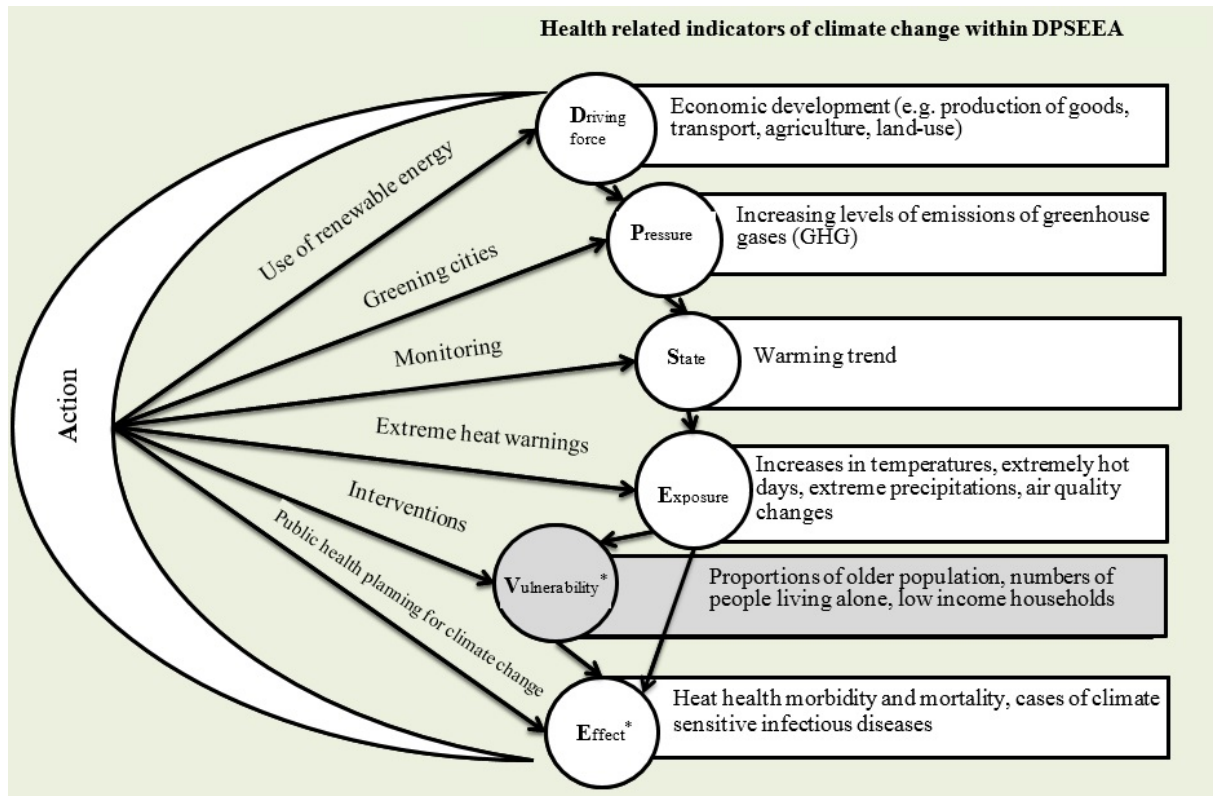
Health related indicators of climate change within DPSEEA

Action

Use of renewable energy

Greening cities

Monitoring

Extreme heat warnings

Interventions

Public health planning for climate change

Driving force

Economic development (e.g. production of goods, transport, agriculture, land-use)

Pressure

Increasing levels of emissions of greenhouse gases (GHG)

State

Warming trend

Exposure

Increases in temperatures, extremely hot days, extreme precipitations, air quality changes

Vulnerability*

Proportions of older population, numbers of people living alone, low income households

Effect*

Heat health morbidity and mortality, cases of climate sensitive infectious diseases